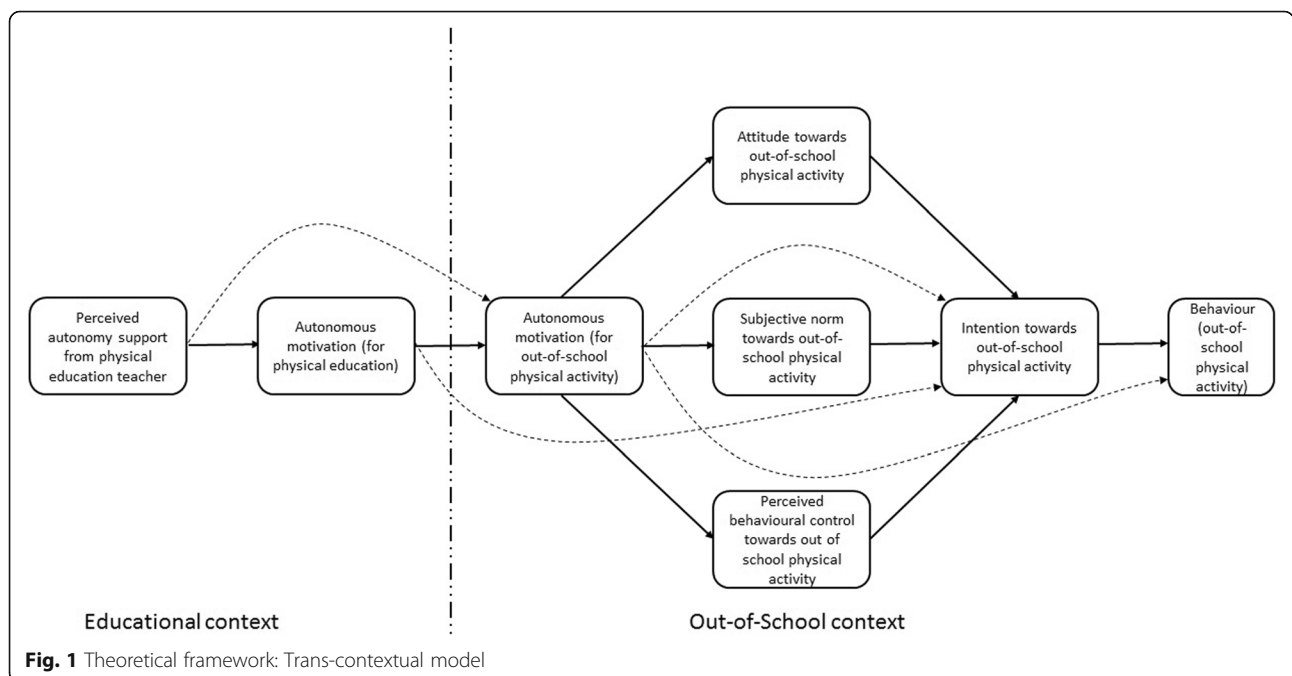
Perceived autonomy support from physical education teacher

Autonomous motivation (for physical education)

Autonomous motivation (for out-of-school physical activity)

Attitude towards out-of-school physical activity

Subjective norm towards out-of-school physical activity

Perceived behavioural control towards out of school physical activity

Intention towards out-of-school physical activity

Behaviour (out-of-school physical activity)

Educational context

Out-of-School context

Fig. 1 Theoretical framework: Trans-contextual model